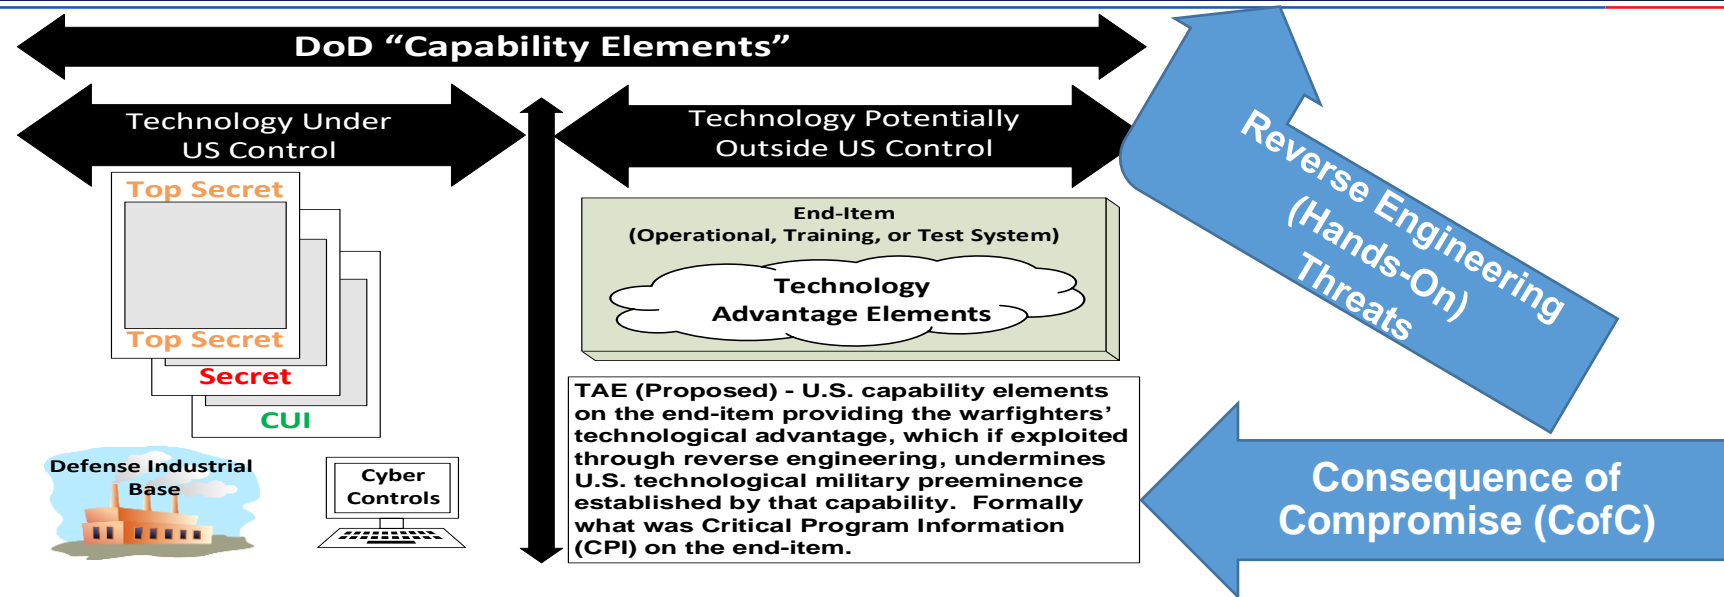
DoD “Capability Elements”

Technology Under US Control

Technology Potentially Outside US Control

Reverse Engineering (Hands-On) Threats

Top Secret

Top Secret

Secret

CUI

End-Item (Operational, Training, or Test System)

Technology Advantage Elements

TAE (Proposed) - U.S. capability elements on the end-item providing the warfighters’ technological advantage, which if exploited through reverse engineering, undermines U.S. technological military preeminence established by that capability. Formally what was Critical Program Information (CPI) on the end-item.

Defense Industrial Base

Cyber Controls

Consequence of Compromise (CofC)